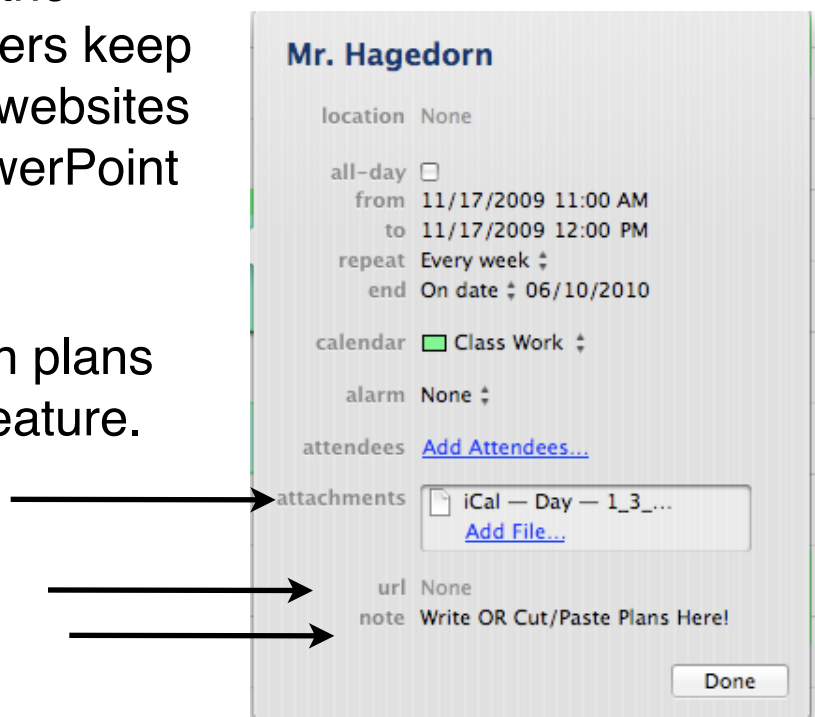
ers keep
websites
werPoint

n plans
eature.

Mr. Hagedorn

location None

all-day ☐
from 11/17/2009 11:00 AM
to 11/17/2009 12:00 PM
repeat Every week ‡
end On date ‡ 06/10/2010

calendar Class Work ‡

alarm None ‡

attendees Add Attendees...

attachments iCal — Day — 1_3_...
Add File...

url None
note Write OR Cut/Paste Plans Here!

Done